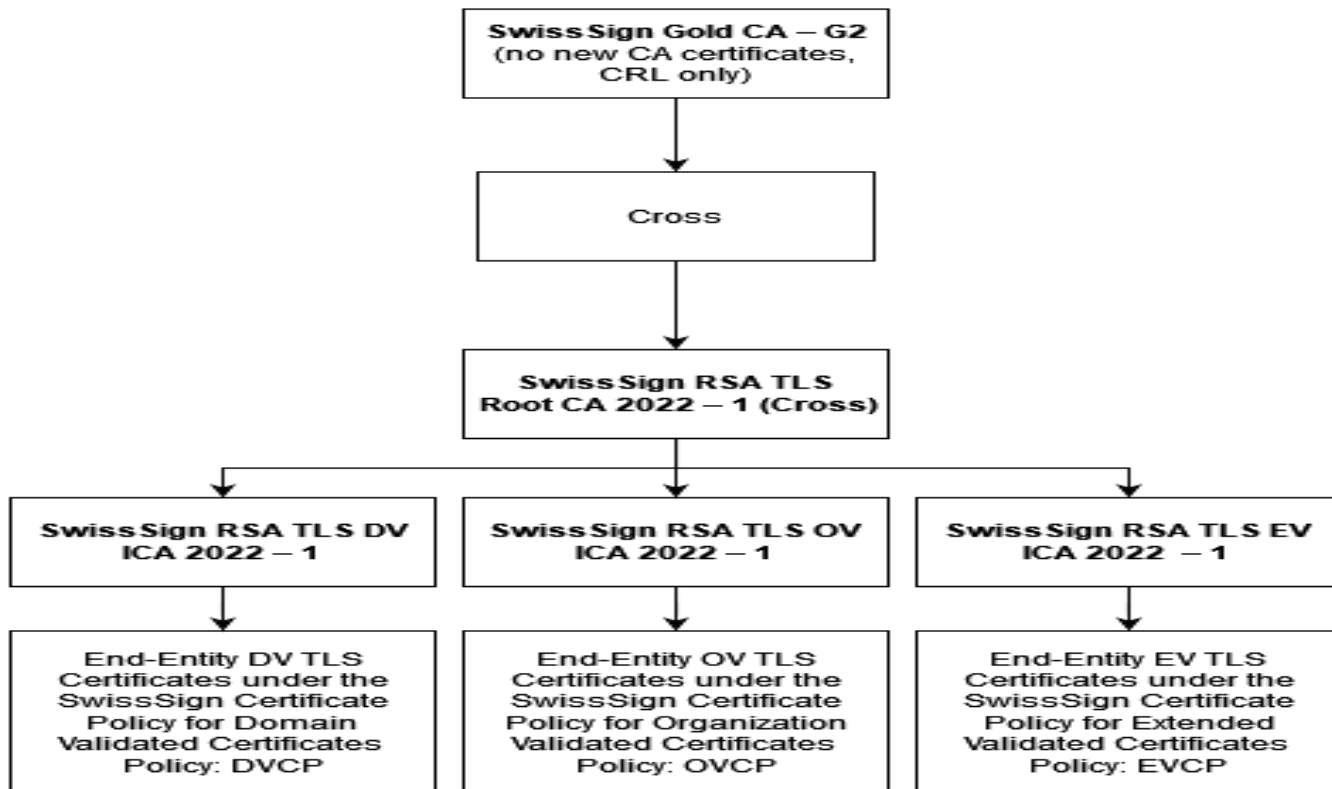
Swiss Sign Gold CA – G2
(no new CA certificates, CRL only)

Cross

Swiss Sign RSA TLS Root CA 2022 – 1 (Cross)

Swiss Sign RSA TLS DV ICA 2022 – 1

Swiss Sign RSA TLS OV ICA 2022 – 1

Swiss Sign RSA TLS EV ICA 2022 – 1

End-Entity DV TLS Certificates under the SwissSign Certificate Policy for Domain Validated Certificates Policy: DVCP

End-Entity OV TLS Certificates under the SwissSign Certificate Policy for Organization Validated Certificates Policy: OVCP

End-Entity EV TLS Certificates under the SwissSign Certificate Policy for Extended Validated Certificates Policy: EVCP